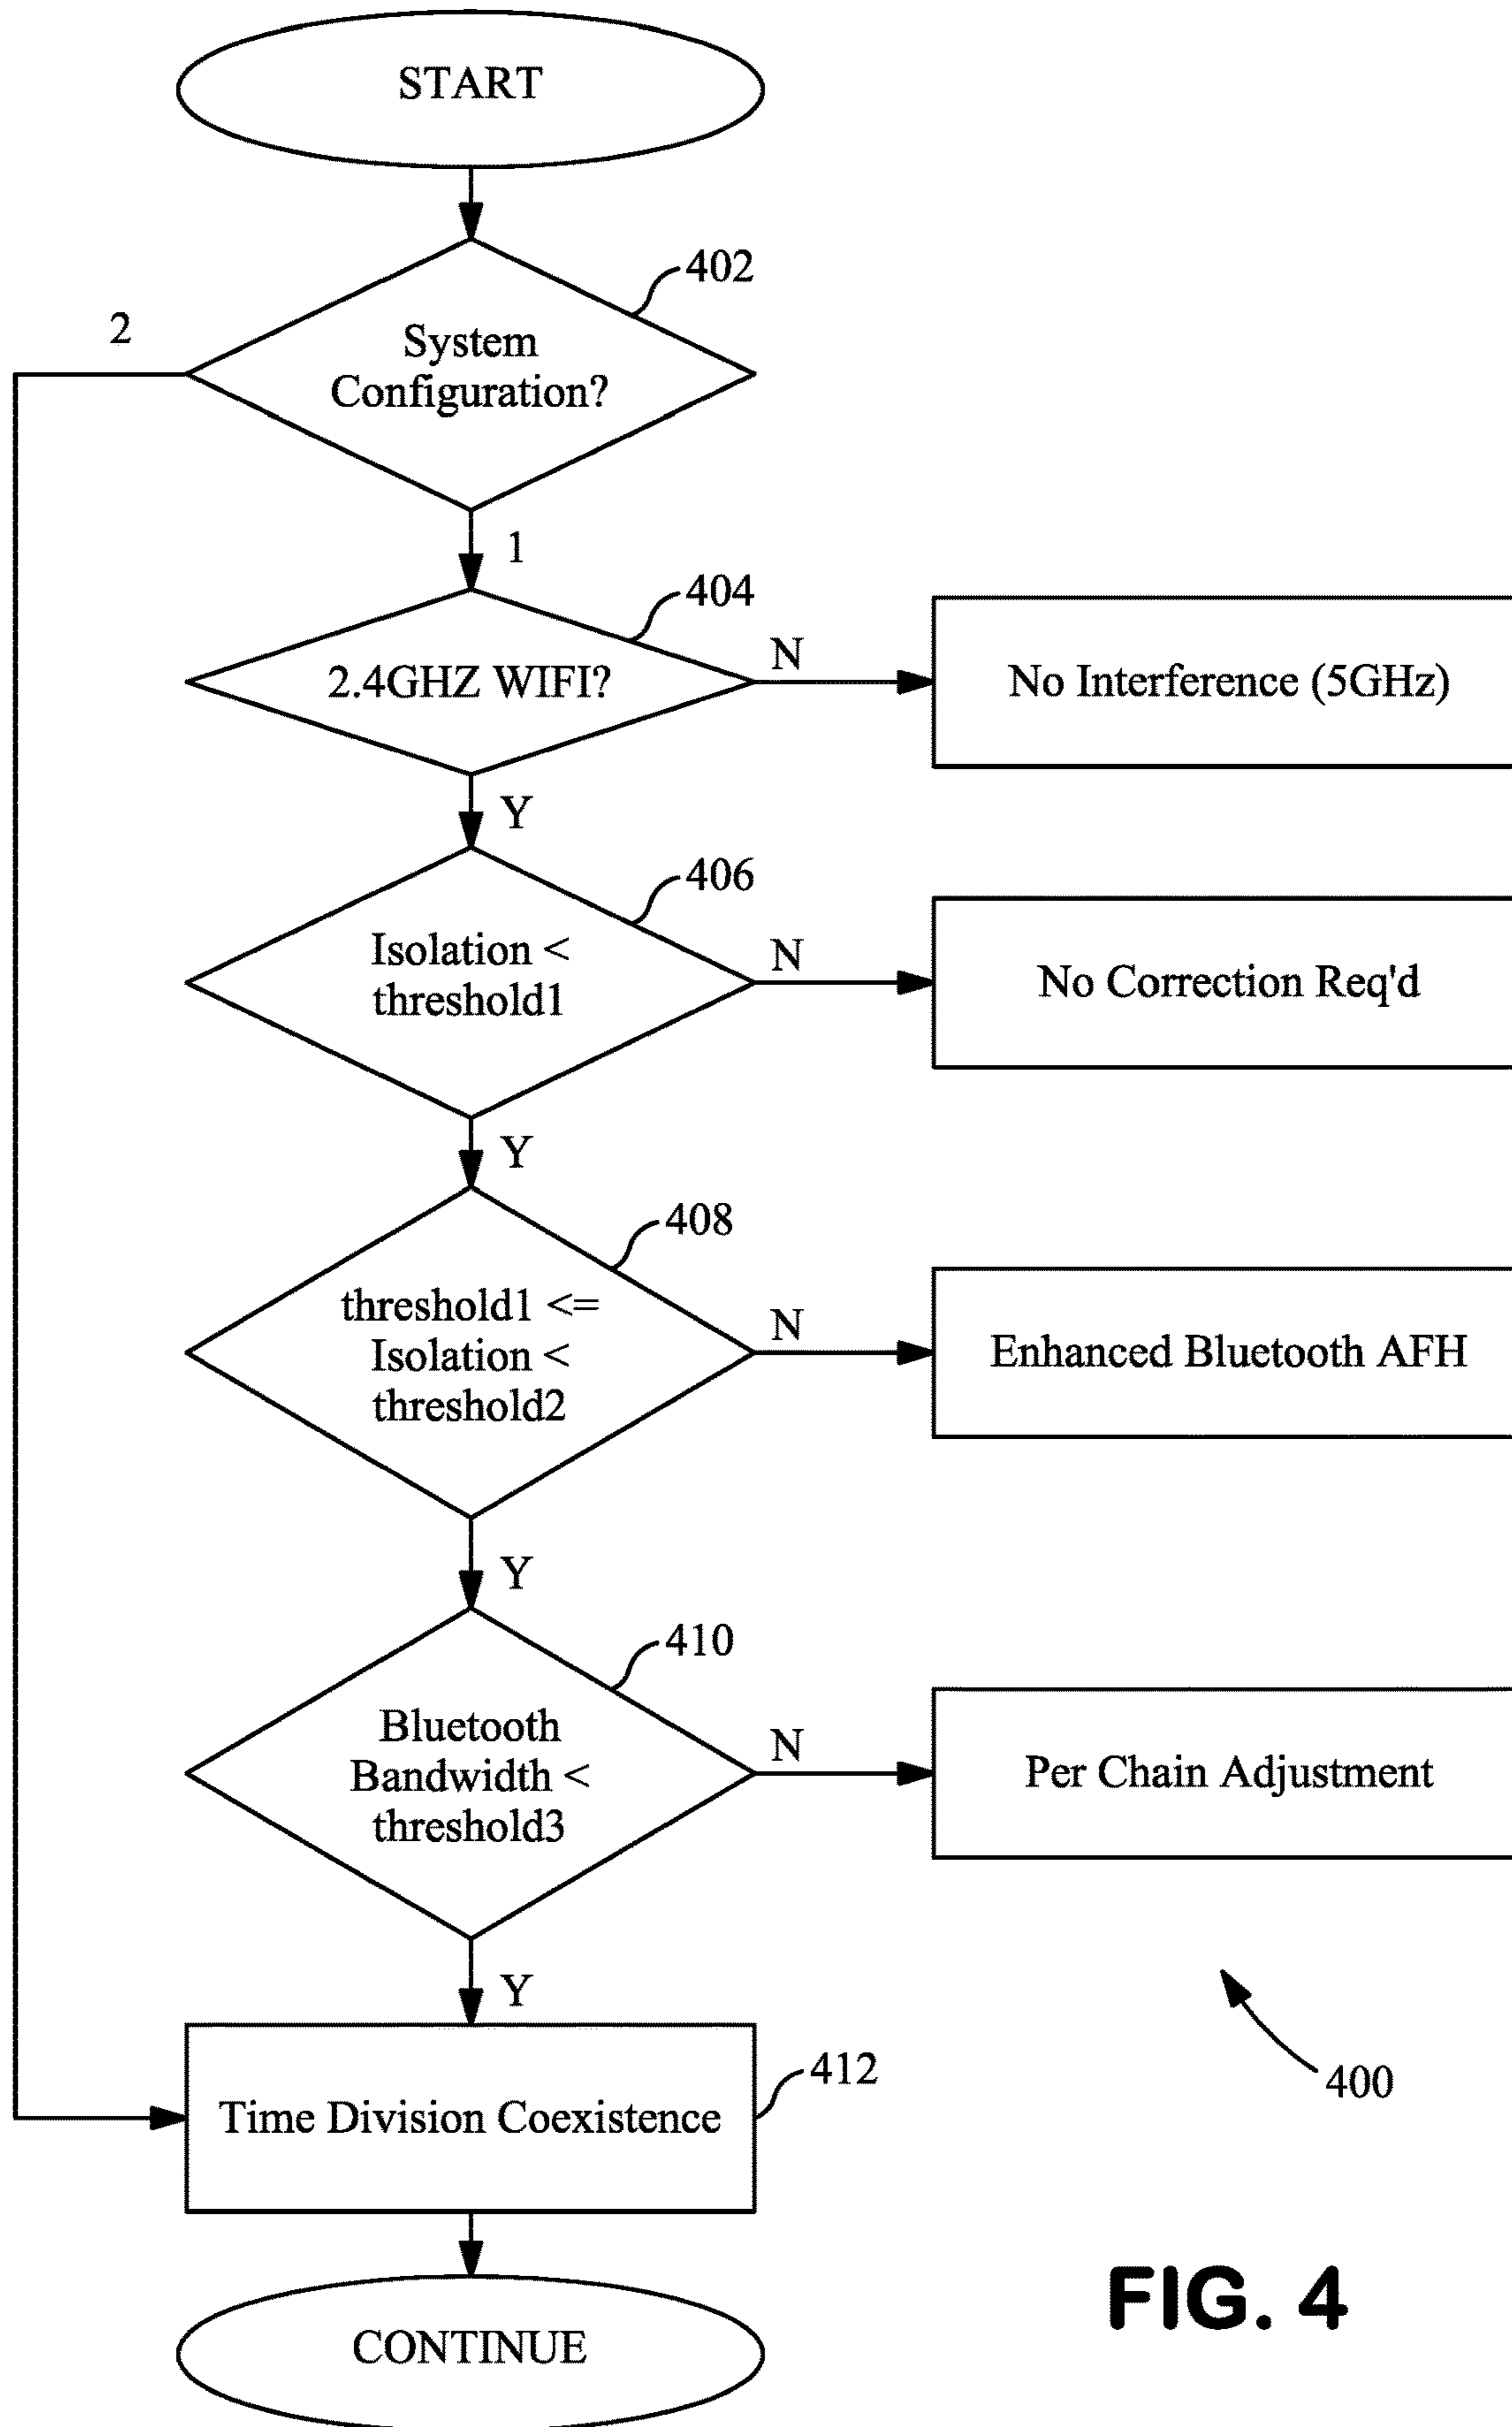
START

402

System Configuration?

2

1

404

2.4GHZ WIFI?

N

No Interference (5GHz)

Y

406

Isolation < threshold1

N

No Correction Req'd

Y

408

threshold1 <= Isolation < threshold2

N

Enhanced Bluetooth AFH

Y

410

Bluetooth Bandwidth < threshold3

N

Per Chain Adjustment

Y

412

Time Division Coexistence

400

CONTINUE

FIG. 4